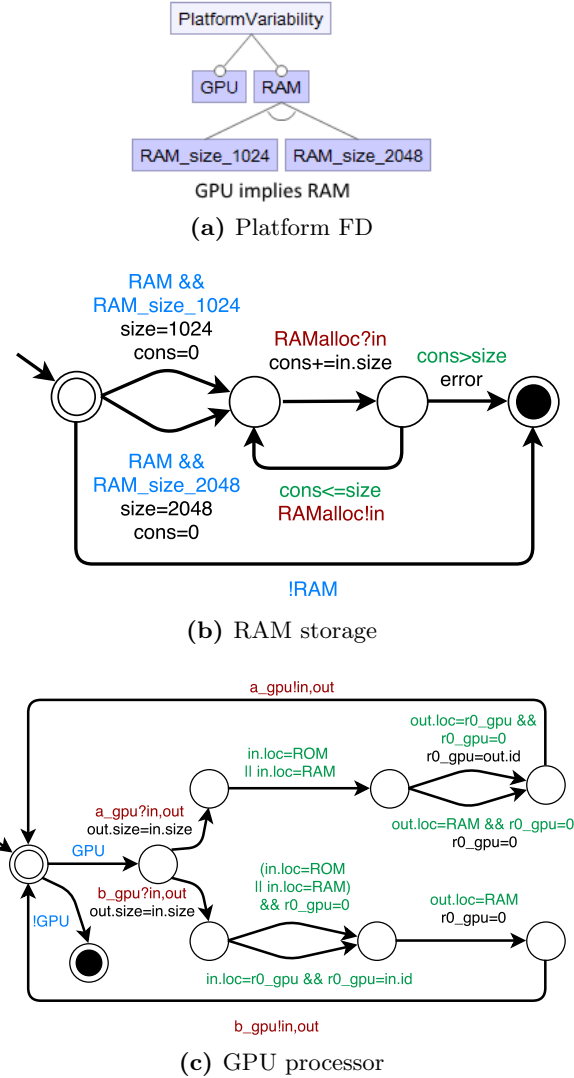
PlatformVariability

GPU

RAM

RAM_size_1024

RAM_size_2048

GPU implies RAM

**(a)** Platform FD

RAM && RAM_size_1024 size=1024 cons=0

RAMalloc?in cons+=in.size

cons>size error

RAM && RAM_size_2048 size=2048 cons=0

cons<=size RAMalloc!in

!RAM

**(b)** RAM storage

a_gpu!in,out

in.loc=ROM || in.loc=RAM

out.loc=r0_gpu && r0_gpu=0 r0_gpu=out.id

a_gpu?in,out out.size=in.size

GPU

out.loc=RAM && r0_gpu=0 r0_gpu=0

b_gpu?in,out out.size=in.size

(in.loc=ROM || in.loc=RAM) && r0_gpu=0

out.loc=RAM r0_gpu=0

!GPU

in.loc=r0_gpu && r0_gpu=in.id

b_gpu!in,out

**(c)** GPU processor